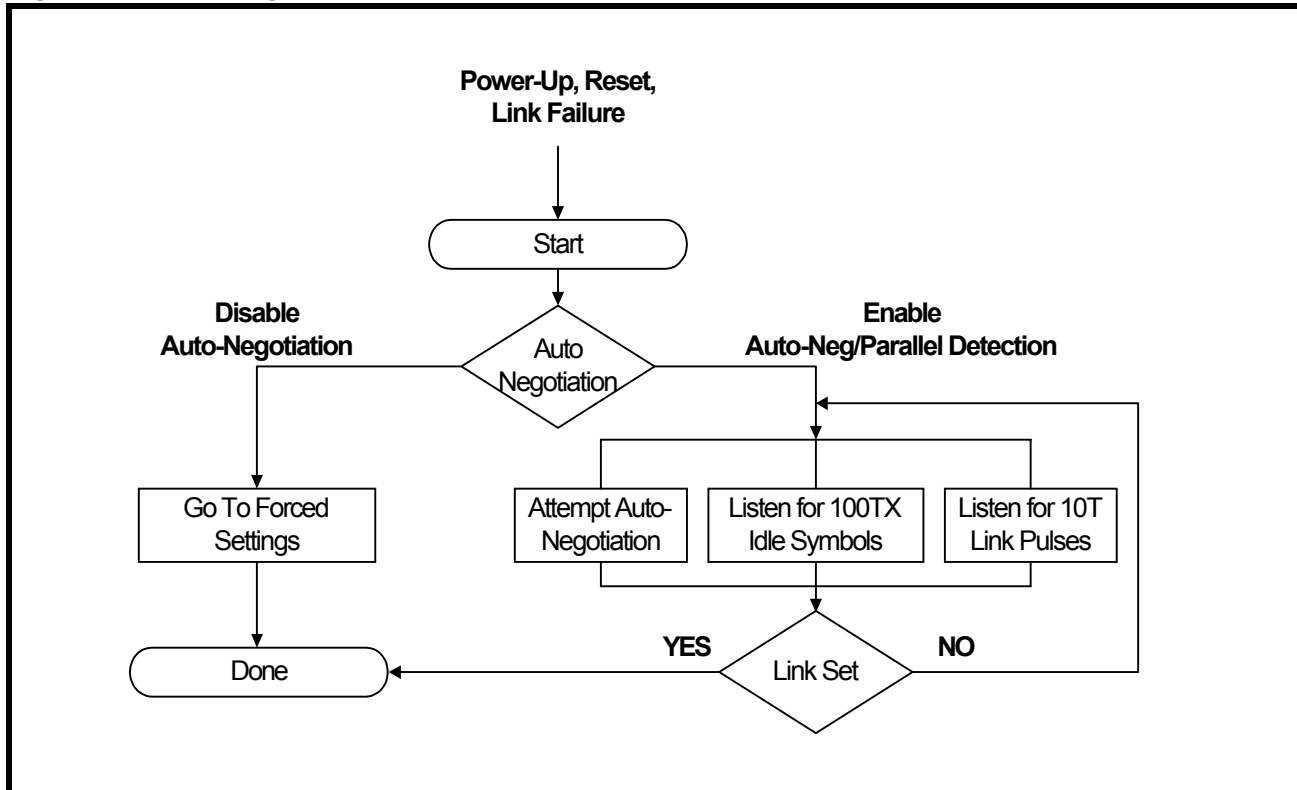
Power-Up, Reset, Link Failure

Start

Disable Auto-Negotiation

Auto Negotiation

Enable Auto-Neg/Parallel Detection

Go To Forced Settings

Attempt Auto-Negotiation

Listen for 100TX Idle Symbols

Listen for 10T Link Pulses

Done

YES

Link Set

NO